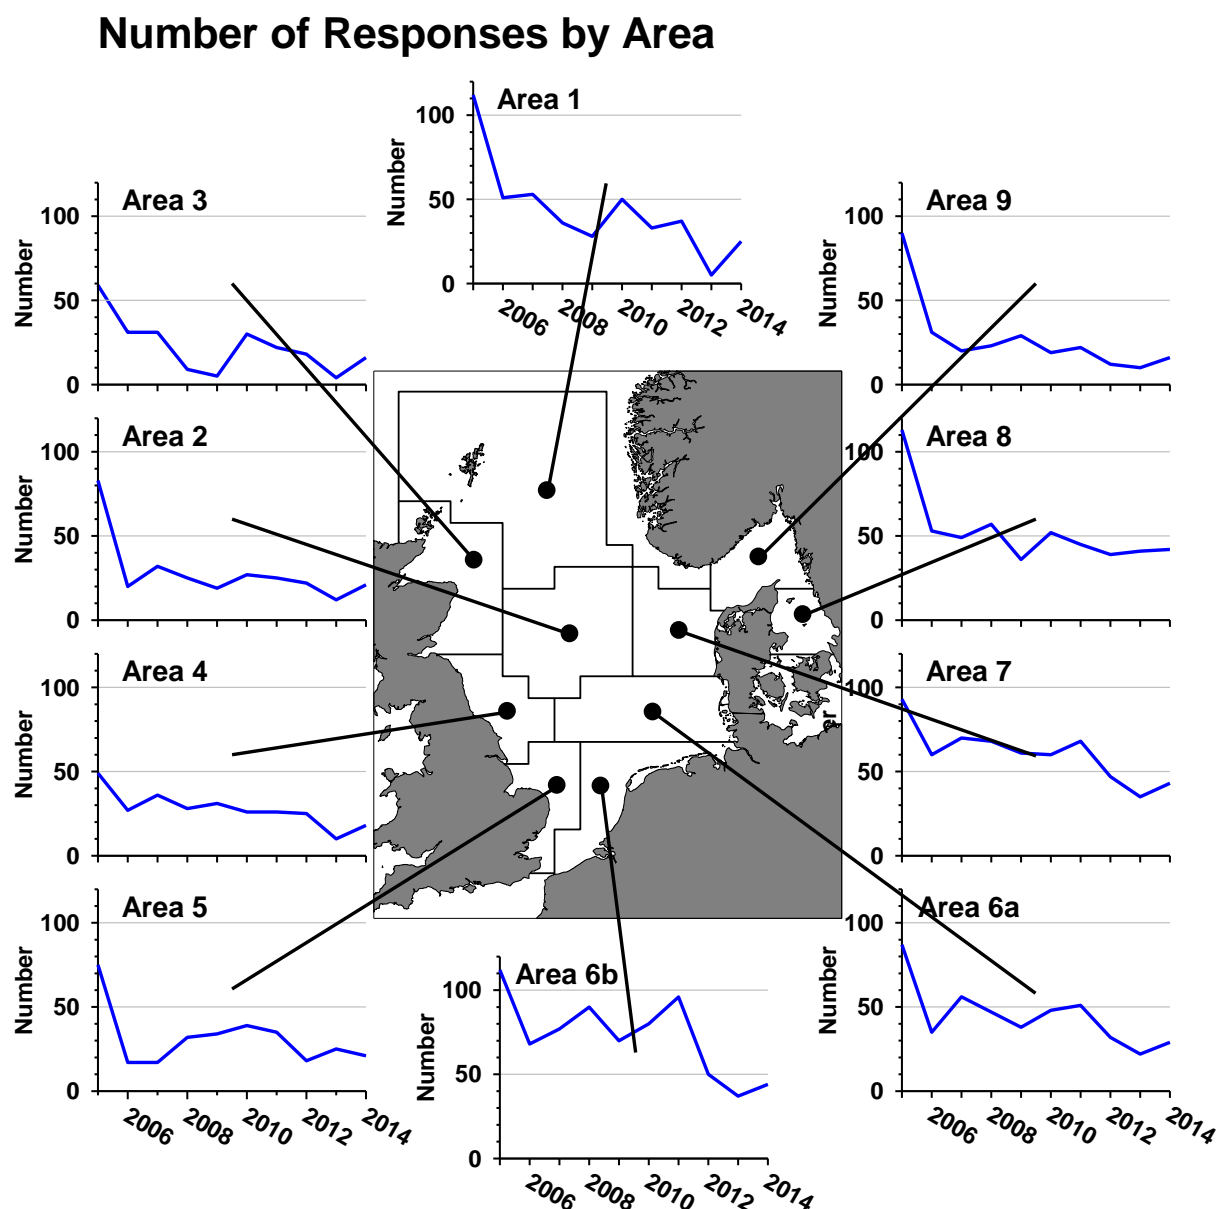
Number of Responses by Area

Area 1
Number
100
50
0
2006 2008 2010 2012 2014

Area 3
Number
100
50
0

Area 9
Number
100
50
0

Area 2
Number
100
50
0

Area 8
Number
100
50
0

Area 4
Number
100
50
0

Area 7
Number
100
50
0

Area 5
Number
100
50
0
2006 2008 2010 2012 2014

Area 6a
Number
100
50
0
2006 2008 2010 2012 2014

Area 6b
Number
100
50
0
2006 2008 2010 2012 2014